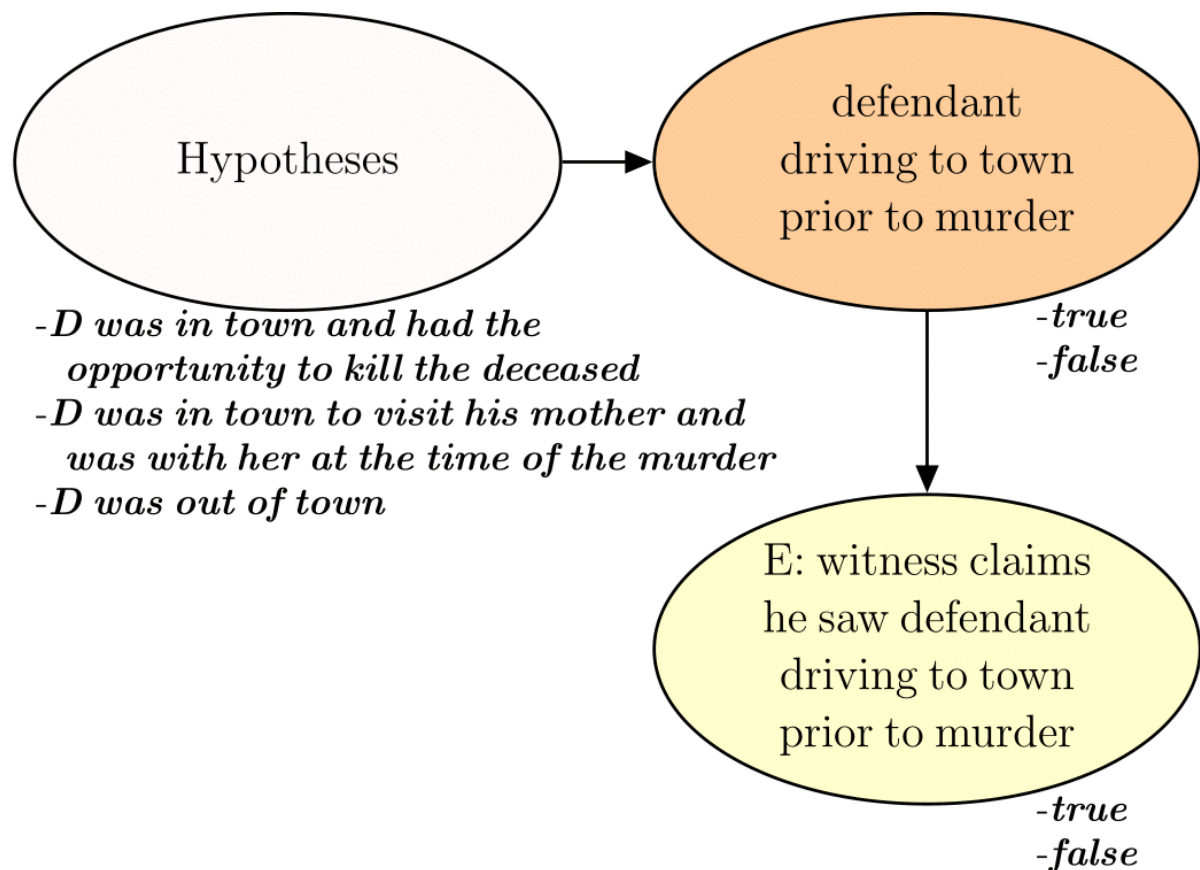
Hypotheses

defendant driving to town prior to murder

-D was in town and had the opportunity to kill the deceased
-D was in town to visit his mother and was with her at the time of the murder
-D was out of town

-true
-false

E: witness claims he saw defendant driving to town prior to murder

-true
-false